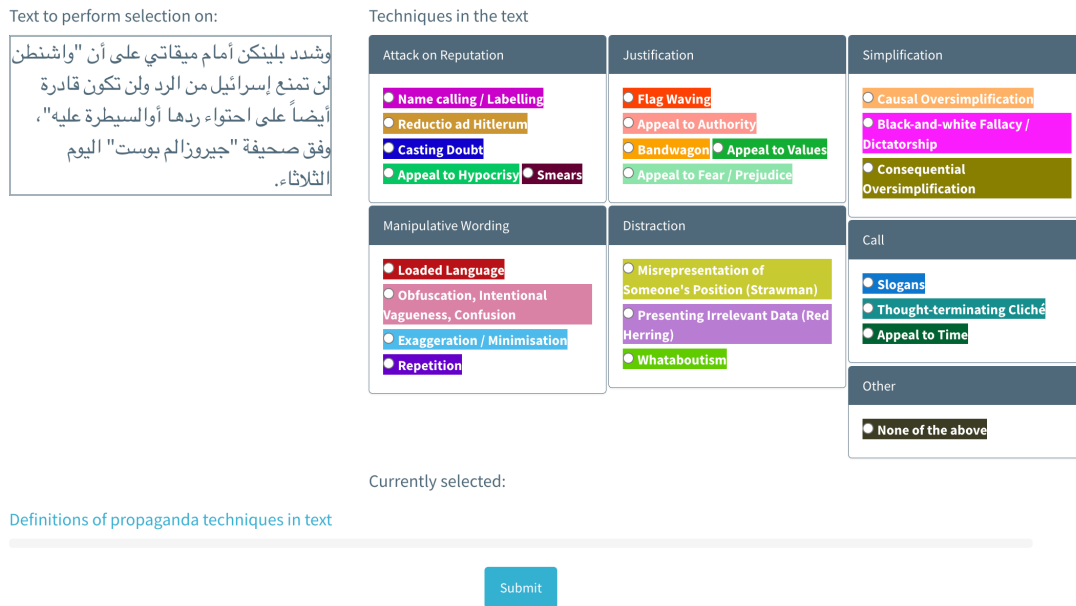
Text to perform selection on:

وشدد بلينكن أمام ميقاتي على أن "واشنطن لن تمنع إسرائيل من الرد ولن تكون قادرة أيضاً على احتواء ردها أوالسيطرة عليه"، وفق صحيفة "جيروزالم بوست" اليوم الثلاثاء.

Techniques in the text

Attack on Reputation
Name calling / Labelling
Reductio ad Hitlerum
Casting Doubt
Appeal to Hypocrisy
Smears

Justification
Flag Waving
Appeal to Authority
Bandwagon
Appeal to Values
Appeal to Fear / Prejudice

Simplification
Causal Oversimplification
Black-and-white Fallacy / Dictatorship
Consequential Oversimplification

Manipulative Wording
Loaded Language
Obfuscation, Intentional Vagueness, Confusion
Exaggeration / Minimisation
Repetition

Distraction
Misrepresentation of Someone's Position (Strawman)
Presenting Irrelevant Data (Red Herring)
Whataboutism

Call
Slogans
Thought-terminating Cliché
Appeal to Time

Other
None of the above

Currently selected:

Definitions of propaganda techniques in text

Submit